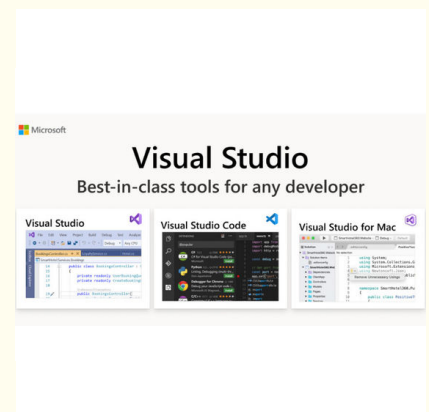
Microsoft

Visual Studio

Best-in-class tools for any developer

Visual Studio

File Edit View Project Build Debug Test Analyze

public class BookingController : C

private readonly IContributionQ

private readonly ICreditInfoQue

public BookingController(

Visual Studio Code

C#

Python

Debugger for Chrome

Visual Studio for Mac

using System;

using System.Collections.G

using Microsoft.Extensions

namespace SmartHotel360.Pu

public class Reservat